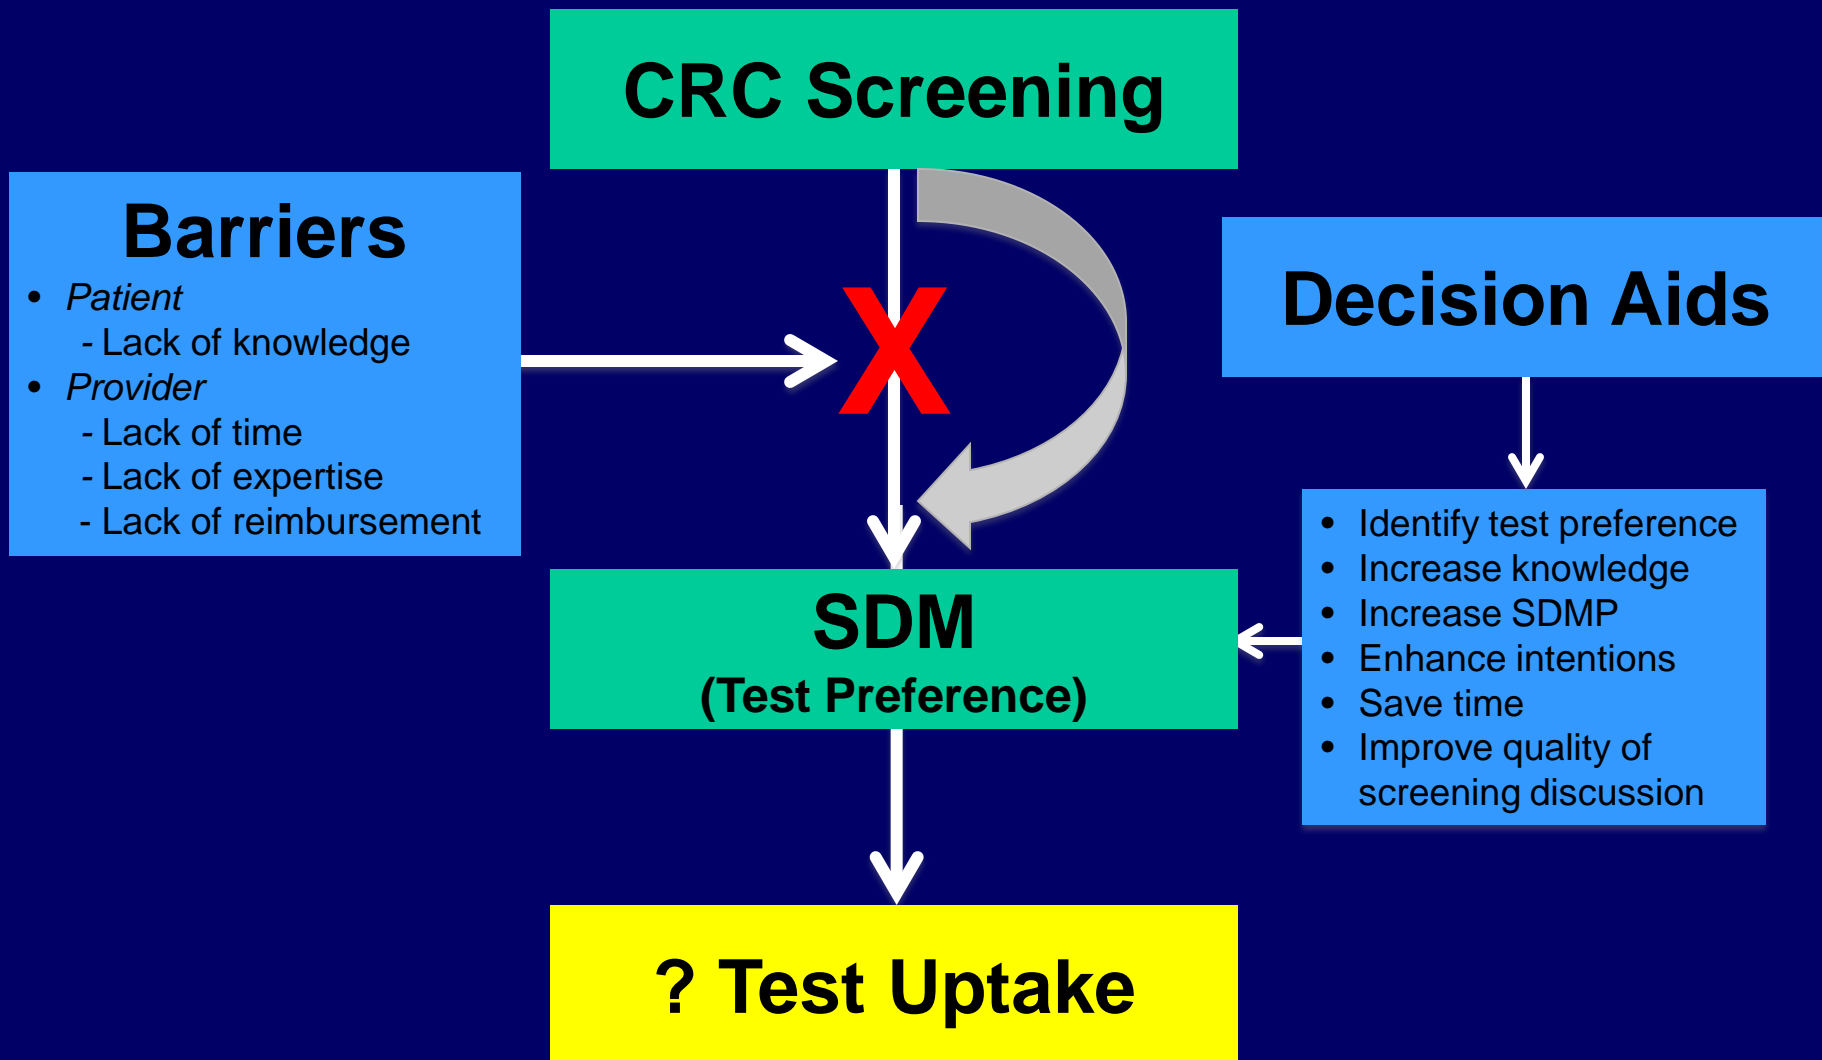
CRC Screening

Barriers
- *Patient*
  - Lack of knowledge
- *Provider*
  - Lack of time
  - Lack of expertise
  - Lack of reimbursement

X

Decision Aids

- Identify test preference
- Increase knowledge
- Increase SDMP
- Enhance intentions
- Save time
- Improve quality of screening discussion

SDM
(Test Preference)

? Test Uptake